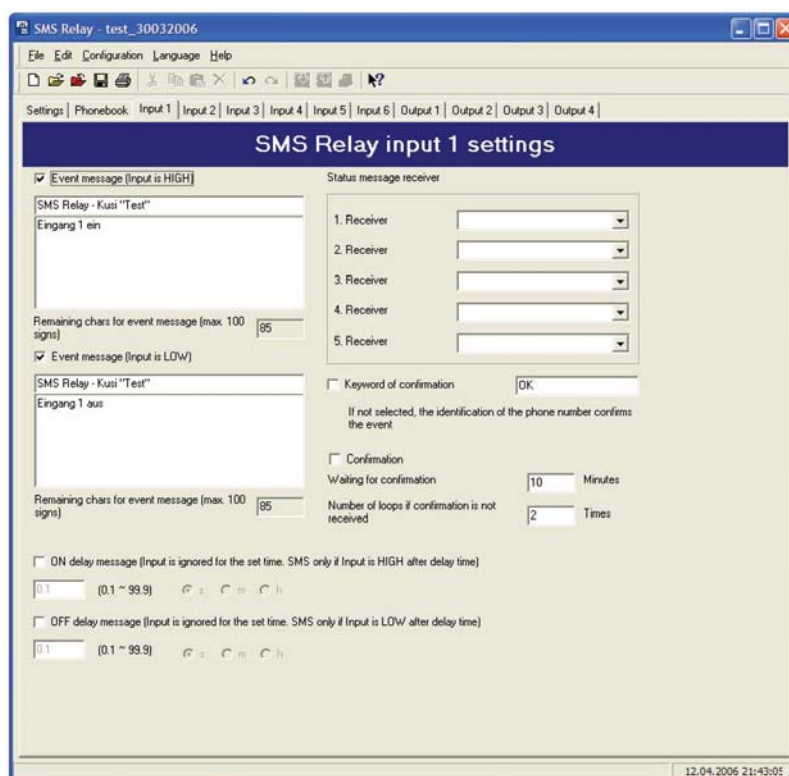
SMS Relay - test_30032006

File Edit Configuration Language Help

Settings | Phonebook | Input 1 | Input 2 | Input 3 | Input 4 | Input 5 | Input 6 | Output 1 | Output 2 | Output 3 | Output 4

SMS Relay input 1 settings

Event message (Input is HIGH)

SMS Relay - Kusi "Test"

Eingang 1 ein

Remaining chars for event message (max. 100 signs) 85

Event message (Input is LOW)

SMS Relay - Kusi "Test"

Eingang 1 aus

Remaining chars for event message (max. 100 signs) 85

Status message receiver

1. Receiver

2. Receiver

3. Receiver

4. Receiver

5. Receiver

Keyword of confirmation OK

If not selected, the identification of the phone number confirms the event

Confirmation

Waiting for confirmation 10 Minutes

Number of loops if confirmation is not received 2 Times

ON delay message (Input is ignored for the set time. SMS only if Input is HIGH after delay time)

0.1 (0.1 ~ 99.9) s m h

OFF delay message (Input is ignored for the set time. SMS only if Input is LOW after delay time)

0.1 (0.1 ~ 99.9) s m h

12.04.2006 21:43:05